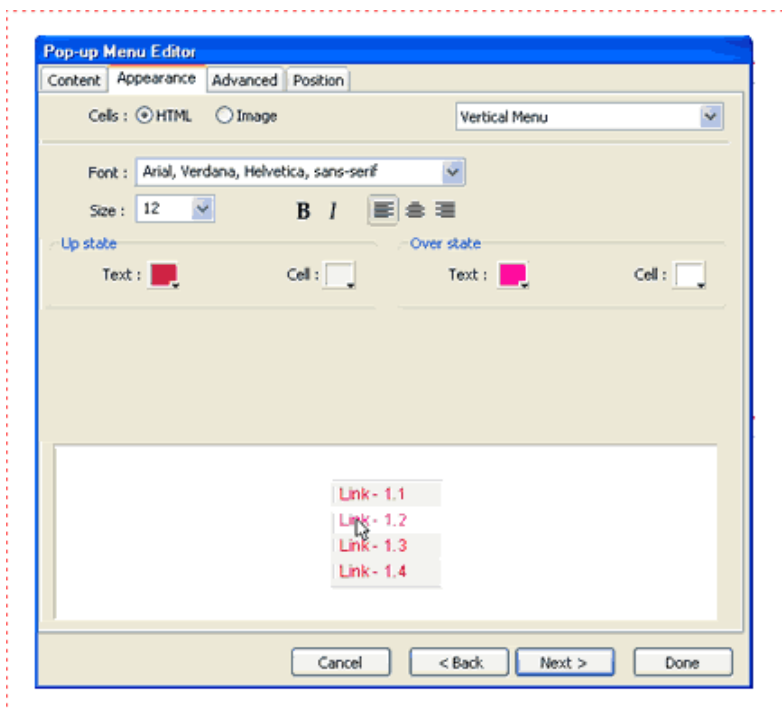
Pop-up Menu Editor

Content | Appearance | Advanced | Position

Cells : HTML Image

Vertical Menu

Font : Arial, Verdana, Helvetica, sans-serif

Size : 12

B I

Up state

Text :

Cell :

Over state

Text :

Cell :

Link - 1.1
Link - 1.2
Link - 1.3
Link - 1.4

Cancel
< Back
Next >
Done